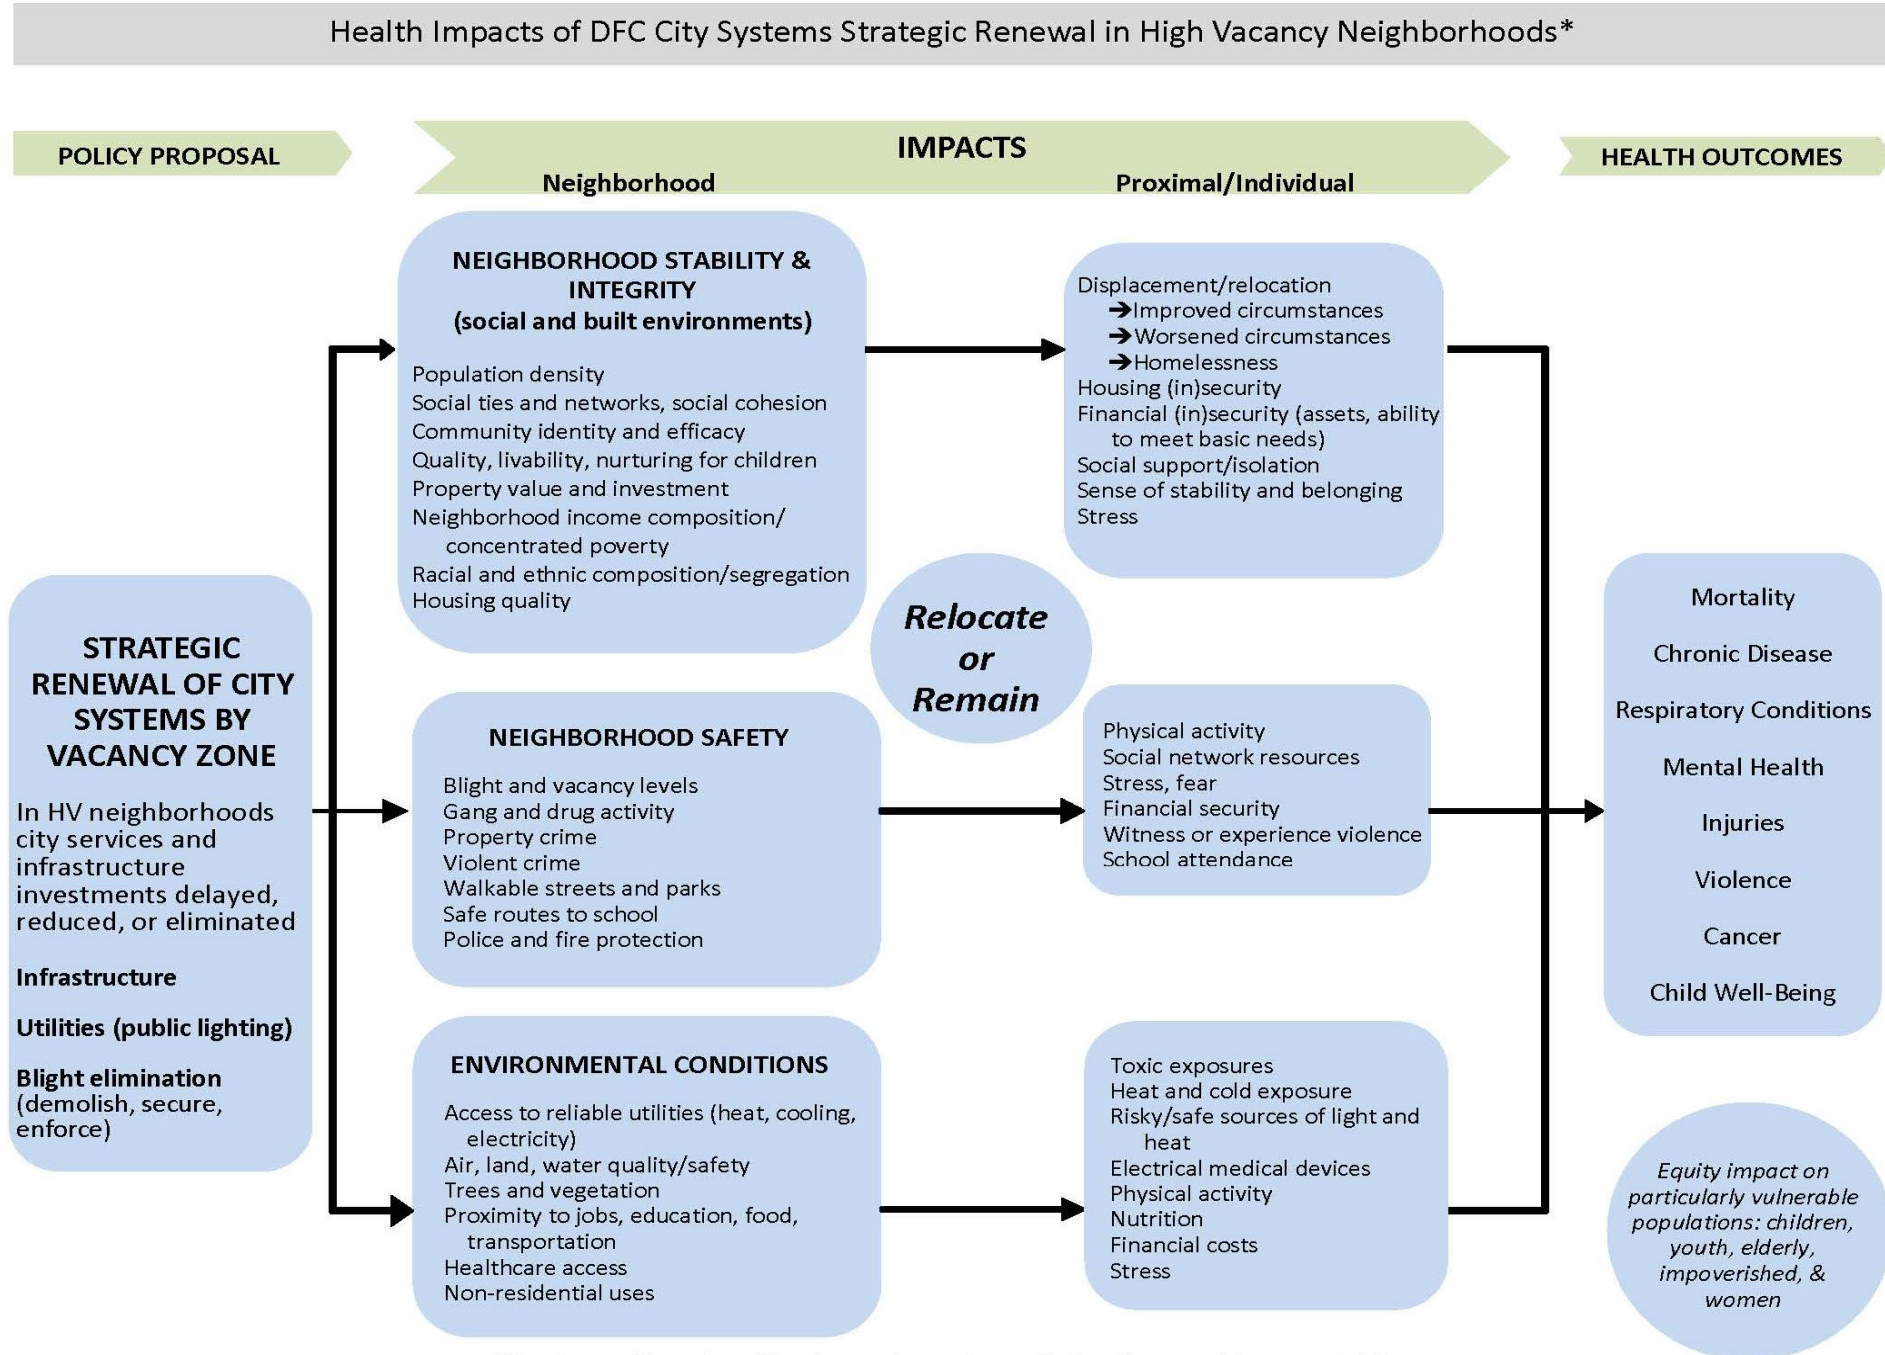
Health Impacts of DFC City Systems Strategic Renewal in High Vacancy Neighborhoods*

POLICY PROPOSAL

IMPACTS

Neighborhood

Proximal/Individual

HEALTH OUTCOMES

STRATEGIC RENEWAL OF CITY SYSTEMS BY VACANCY ZONE

In HV neighborhoods city services and infrastructure investments delayed, reduced, or eliminated

Infrastructure

Utilities (public lighting)

Blight elimination (demolish, secure, enforce)

NEIGHBORHOOD STABILITY & INTEGRITY (social and built environments)

Population density
Social ties and networks, social cohesion
Community identity and efficacy
Quality, livability, nurturing for children
Property value and investment
Neighborhood income composition/ concentrated poverty
Racial and ethnic composition/segregation
Housing quality

Displacement/relocation
➔Improved circumstances
➔Worsened circumstances
➔Homelessness
Housing (in)security
Financial (in)security (assets, ability to meet basic needs)
Social support/isolation
Sense of stability and belonging
Stress

Relocate or Remain

NEIGHBORHOOD SAFETY

Blight and vacancy levels
Gang and drug activity
Property crime
Violent crime
Walkable streets and parks
Safe routes to school
Police and fire protection

Physical activity
Social network resources
Stress, fear
Financial security
Witness or experience violence
School attendance

ENVIRONMENTAL CONDITIONS

Access to reliable utilities (heat, cooling, electricity)
Air, land, water quality/safety
Trees and vegetation
Proximity to jobs, education, food, transportation
Healthcare access
Non-residential uses

Toxic exposures
Heat and cold exposure
Risky/safe sources of light and heat
Electrical medical devices
Physical activity
Nutrition
Financial costs
Stress

Mortality

Chronic Disease

Respiratory Conditions

Mental Health

Injuries

Violence

Cancer

Child Well-Being

Equity impact on particularly vulnerable populations: children, youth, elderly, impoverished, & women